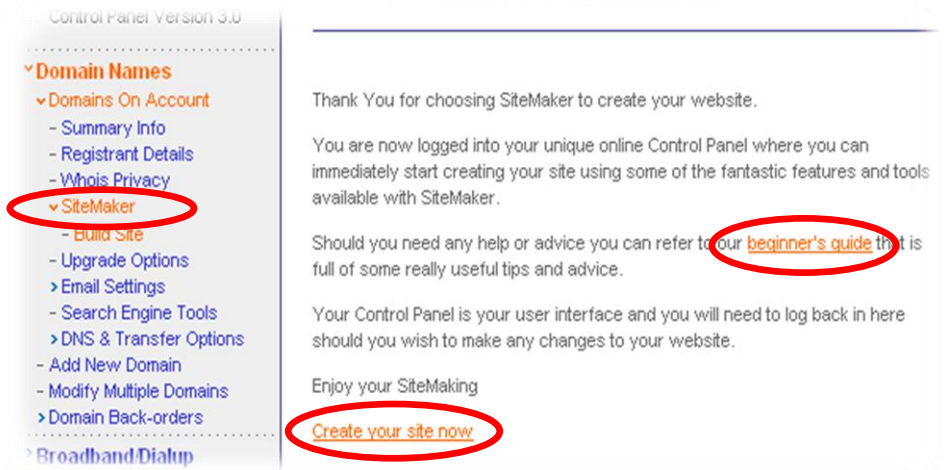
Control Panel Version 3.0

Domain Names
Domains On Account
- Summary Info
- Registrant Details
- Whois Privacy
SiteMaker
- Build Site
- Upgrade Options
Email Settings
- Search Engine Tools
DNS & Transfer Options
- Add New Domain
- Modify Multiple Domains
Domain Back-orders
Broadband/Dialup

Thank You for choosing SiteMaker to create your website.

You are now logged into your unique online Control Panel where you can immediately start creating your site using some of the fantastic features and tools available with SiteMaker.

Should you need any help or advice you can refer to our beginner's guide that is full of some really useful tips and advice.

Your Control Panel is your user interface and you will need to log back in here should you wish to make any changes to your website.

Enjoy your SiteMaking

Create your site now